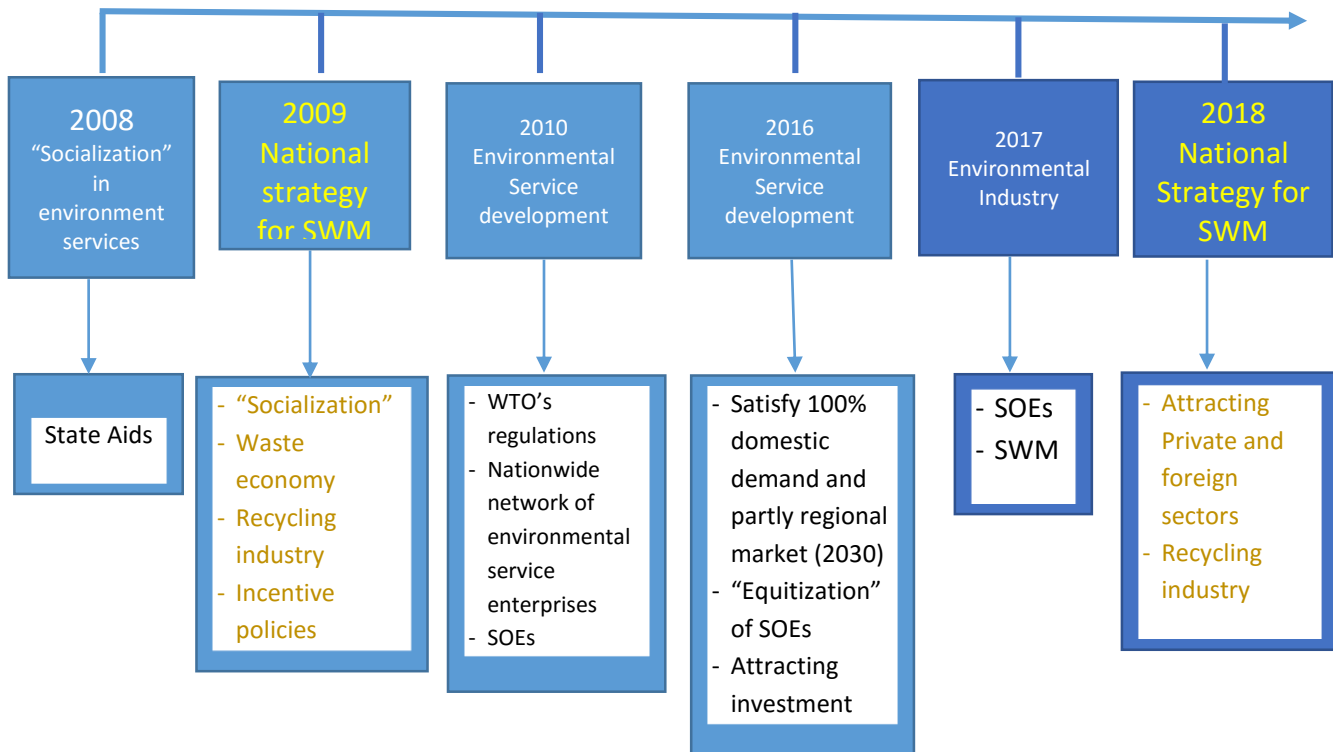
2008
"Socialization" in environment services

2009
National strategy for SWM

2010
Environmental Service development

2016
Environmental Service development

2017
Environmental Industry

2018
National Strategy for SWM

State Aids

- "Socialization"
- Waste economy
- Recycling industry
- Incentive policies

- WTO's regulations
- Nationwide network of environmental service enterprises
- SOEs

- Satisfy 100% domestic demand and partly regional market (2030)
- "Equitization" of SOEs
- Attracting investment

- SOEs
- SWM

- Attracting Private and foreign sectors
- Recycling industry